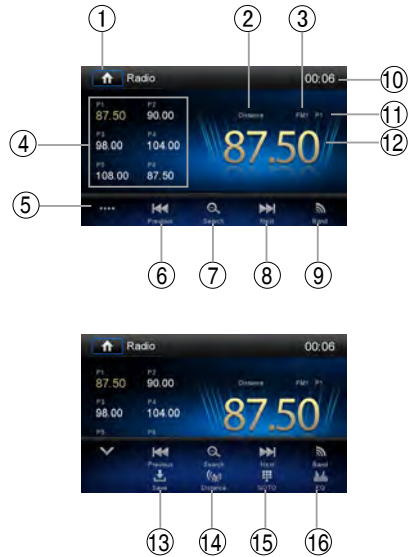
①
②
③
⑩
⑪
④
⑫
⑤
⑥
⑦
⑧
⑨

Radio
00:06
P1 87.50
P2 90.00
P3 98.00
P4 104.00
P5 108.00
P6 87.50
Distance
FM1 P1
87.50
....
Previous
Search
Next
Band

Radio
00:06
P1 87.50
P2 90.00
P3 98.00
P4 104.00
P5
Distance
FM1 P1
87.50
Previous
Search
Next
Band
Save
Distance
AUTO
EQ

⑬
⑭
⑮
⑯